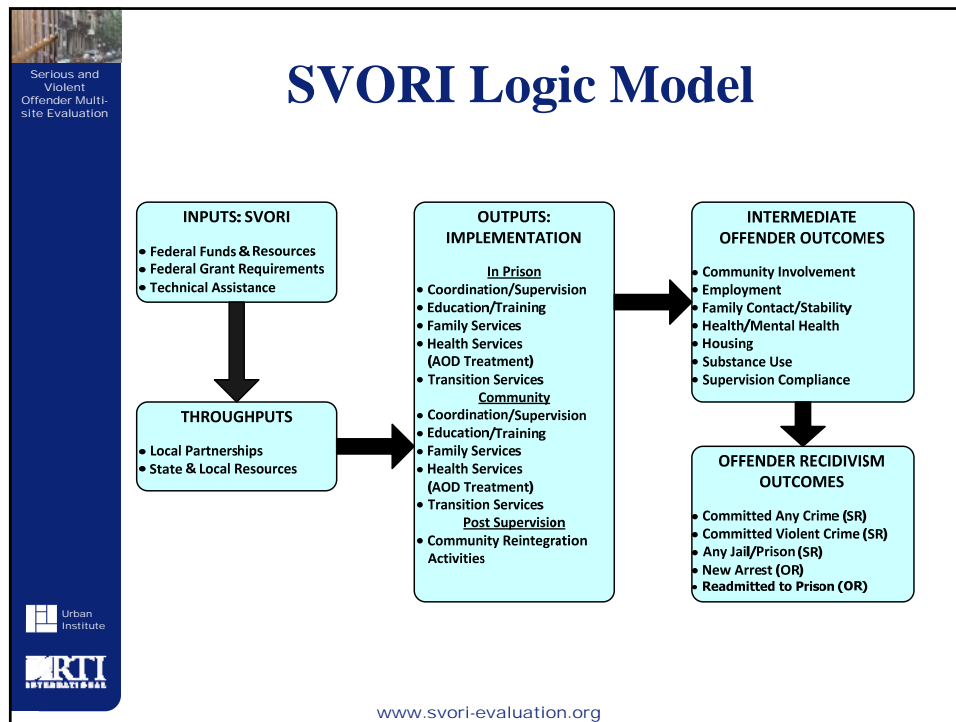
Serious and Violent Offender Multi-site Evaluation

SVORI Logic Model

INPUTS: SVORI

• Federal Funds & Resources
• Federal Grant Requirements
• Technical Assistance

THROUGHPUTS

• Local Partnerships
• State & Local Resources

OUTPUTS: IMPLEMENTATION

In Prison
• Coordination/Supervision
• Education/Training
• Family Services
• Health Services (AOD Treatment)
• Transition Services

Community
• Coordination/Supervision
• Education/Training
• Family Services
• Health Services (AOD Treatment)
• Transition Services

Post Supervision
• Community Reintegration Activities

INTERMEDIATE OFFENDER OUTCOMES

• Community Involvement
• Employment
• Family Contact/Stability
• Health/Mental Health
• Housing
• Substance Use
• Supervision Compliance

OFFENDER RECIDIVISM OUTCOMES

• Committed Any Crime (SR)
• Committed Violent Crime (SR)
• Any Jail/Prison (SR)
• New Arrest (OR)
• Readmitted to Prison (OR)

Urban Institute

RTI INTERNATIONAL

www.svori-evaluation.org